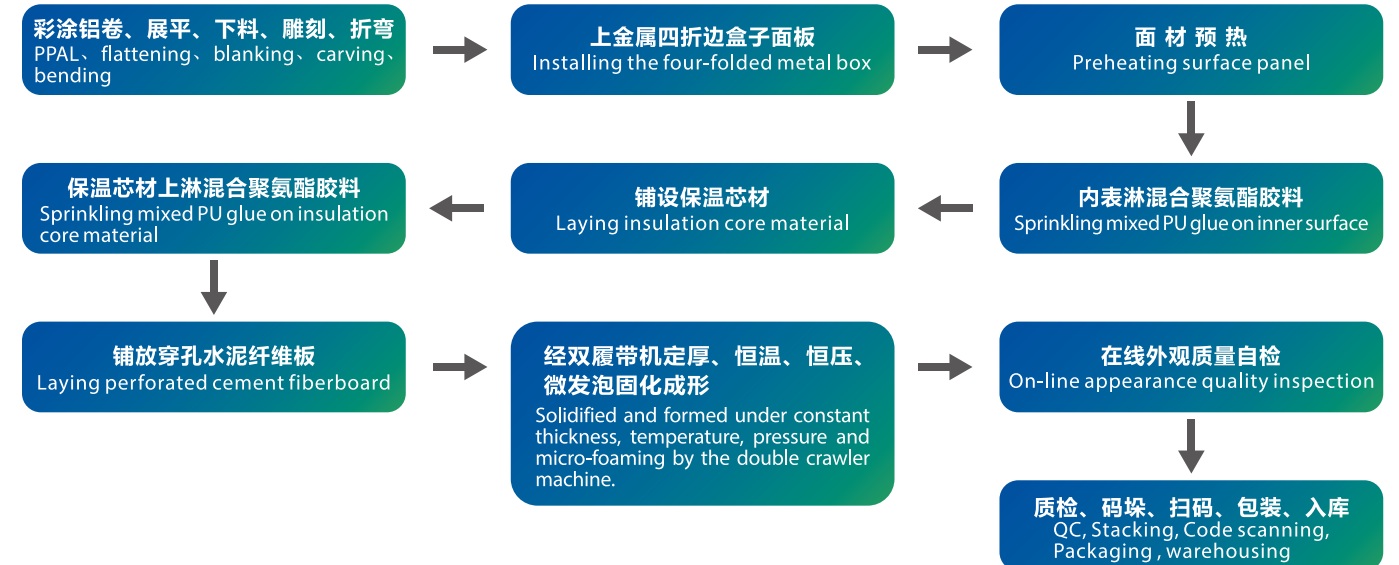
彩涂铝卷、展平、下料、雕刻、折弯
PPAL、flattening、blanking、carving、bending

上金属四折边盒子面板
Installing the four-folded metal box

面 材 预 热
Preheating surface panel

内表淋混合聚氨酯胶料
Sprinkling mixed PU glue on inner surface

铺设保温芯材
Laying insulation core material

保温芯材上淋混合聚氨酯胶料
Sprinkling mixed PU glue on insulation core material

铺放穿孔水泥纤维板
Laying perforated cement fiberboard

经双履带机定厚、恒温、恒压、微发泡固化成形
Solidified and formed under constant thickness, temperature, pressure and micro-foaming by the double crawler machine.

在线外观质量自检
On-line appearance quality inspection

质检、码垛、扫码、包装、入库
QC, Stacking, Code scanning, Packaging , warehousing